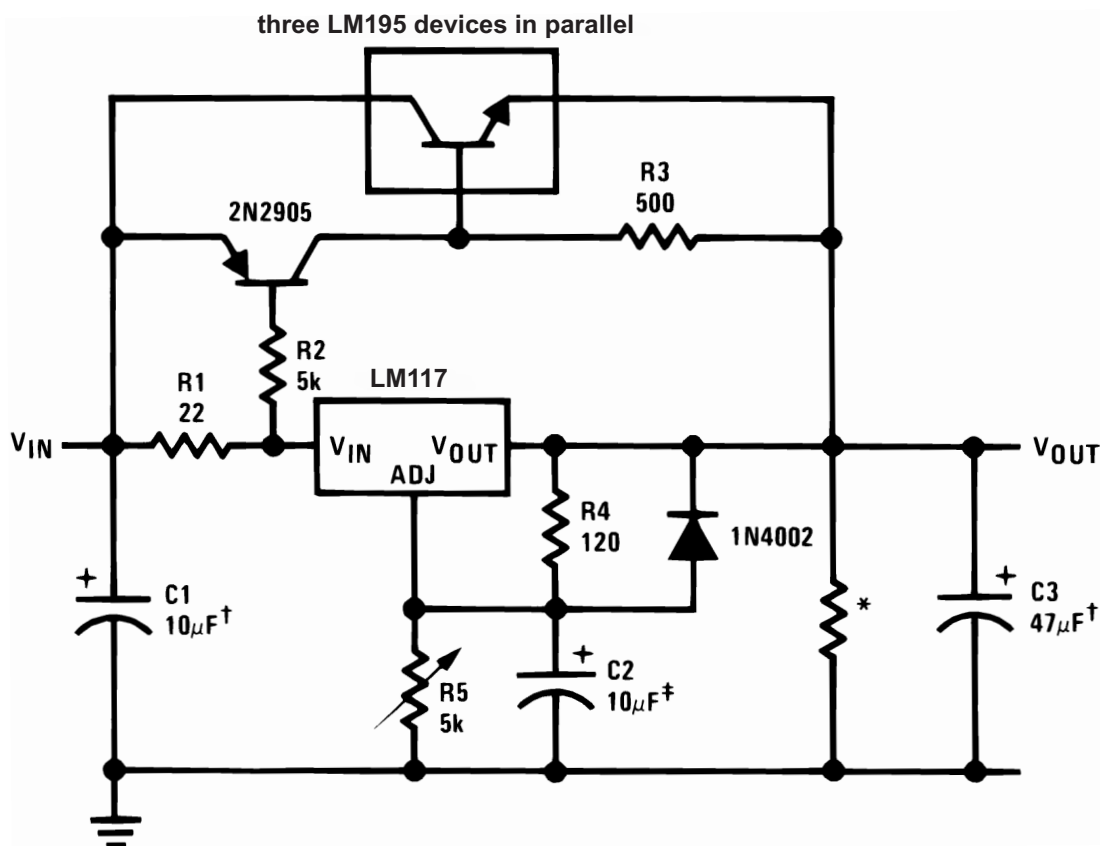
three LM195 devices in parallel

2N2905

R3
500

R2
5k

LM117

R1
22

$V_{IN}$

$V_{IN}$

$V_{OUT}$

ADJ

$V_{OUT}$

R4
120

1N4002

+
C1
$10\mu F^{\dagger}$

*

+
C3
$47\mu F^{\dagger}$

R5
5k

+
C2
$10\mu F^{\ddagger}$